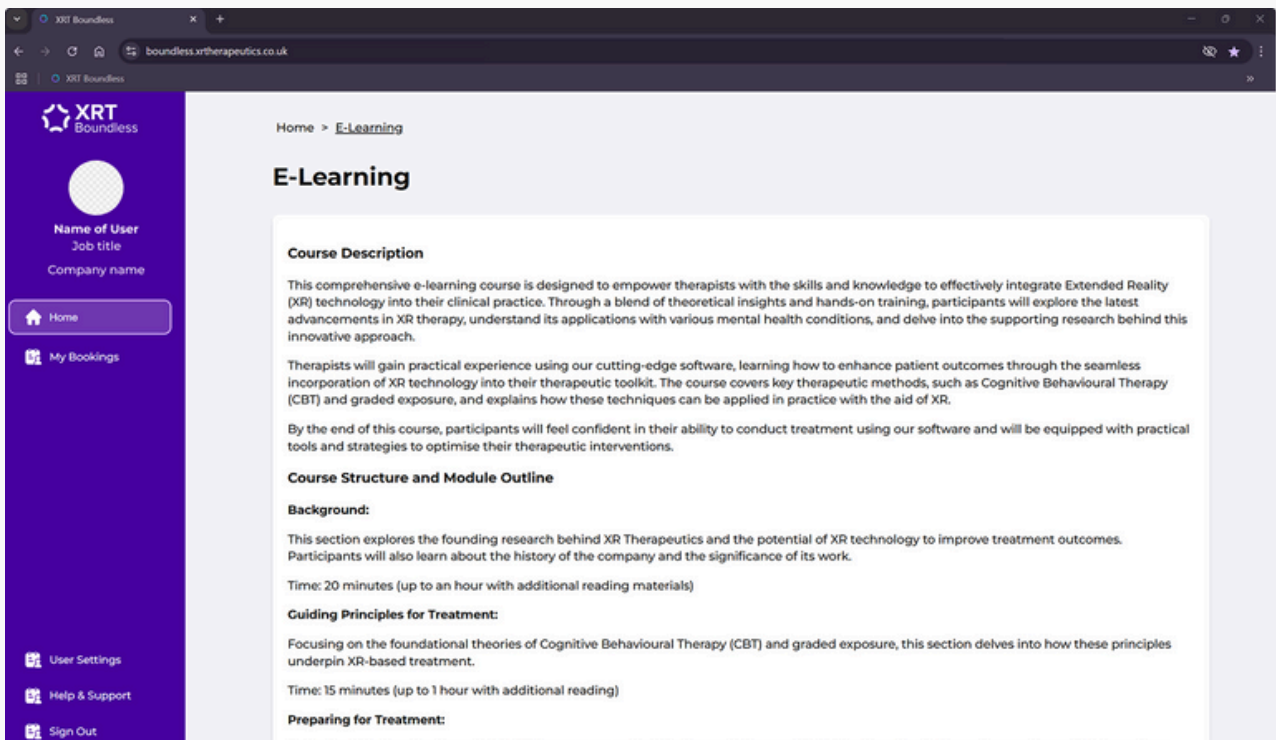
XRT Boundless

boundless.xrtherapeutics.co.uk

XRT Boundless

XRT Boundless

Name of User
Job title
Company name

Home

My Bookings

User Settings

Help & Support

Sign Out

Home > E-Learning

E-Learning

Course Description

This comprehensive e-learning course is designed to empower therapists with the skills and knowledge to effectively integrate Extended Reality (XR) technology into their clinical practice. Through a blend of theoretical insights and hands-on training, participants will explore the latest advancements in XR therapy, understand its applications with various mental health conditions, and delve into the supporting research behind this innovative approach.

Therapists will gain practical experience using our cutting-edge software, learning how to enhance patient outcomes through the seamless incorporation of XR technology into their therapeutic toolkit. The course covers key therapeutic methods, such as Cognitive Behavioural Therapy (CBT) and graded exposure, and explains how these techniques can be applied in practice with the aid of XR.

By the end of this course, participants will feel confident in their ability to conduct treatment using our software and will be equipped with practical tools and strategies to optimise their therapeutic interventions.

Course Structure and Module Outline

Background:

This section explores the founding research behind XR Therapeutics and the potential of XR technology to improve treatment outcomes. Participants will also learn about the history of the company and the significance of its work.

Time: 20 minutes (up to an hour with additional reading materials)

Guiding Principles for Treatment:

Focusing on the foundational theories of Cognitive Behavioural Therapy (CBT) and graded exposure, this section delves into how these principles underpin XR-based treatment.

Time: 15 minutes (up to 1 hour with additional reading)

Preparing for Treatment: